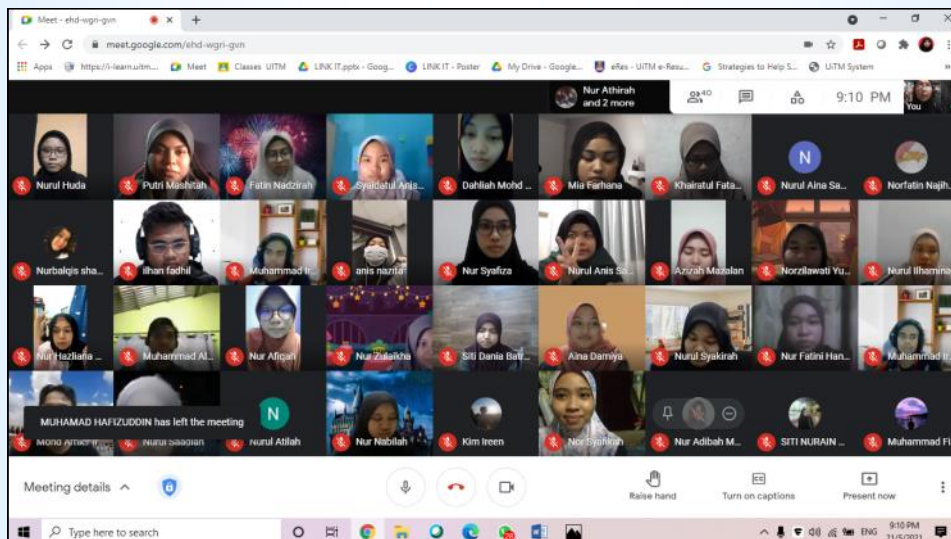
Meet - ehd-wgri-gvn

meet.google.com/ehd-wgri-gvn

Apps https://i-learn.uitm... Meet Classes UITM LINK IT.pptx - Goog... LINK IT - Poster My Drive - Google... eRes - UiTM e-Resu... Strategies to Help S... UiTM System

Nur Athirah and 2 more

40

9:10 PM

You

Nurul Huda
Putri Mashitah
Fatin Nadzirah
Syaidatul Anis...
Dahliah Mohd ...
Mia Farhana
Khairatul Fata...
N
Nurul Aina Sa...
Norfatin Najih...

Nurbalqis sha...
ilhan fadhil
Muhammad I...
anis nazita
Nur Syafiza
Nurul Anis Sa...
Azizah Mazalan
Norzilawati Yu...
Nurul Ilhamina

Nur Hazliana ...
Muhammad Al...
Nur Afiqah
Nur Zulaikha
Siti Dania Bat...
Aina Damiya
Nurul Syakirah
Nur Fatini Han...
Muhammad Ir...

MUHAMAD HAFIZUDDIN has left the meeting

Mono Amer
Nurul Saadian
N
Nurul Atilah
Nur Nabilah
Kim Ireen
Nor Syahirah
Nur Adibah M...
SITI NURAIN ...
Muhammad Fi...

Meeting details

Raise hand
Turn on captions
Present now

Type here to search

ENG 9:10 PM 21/5/2021